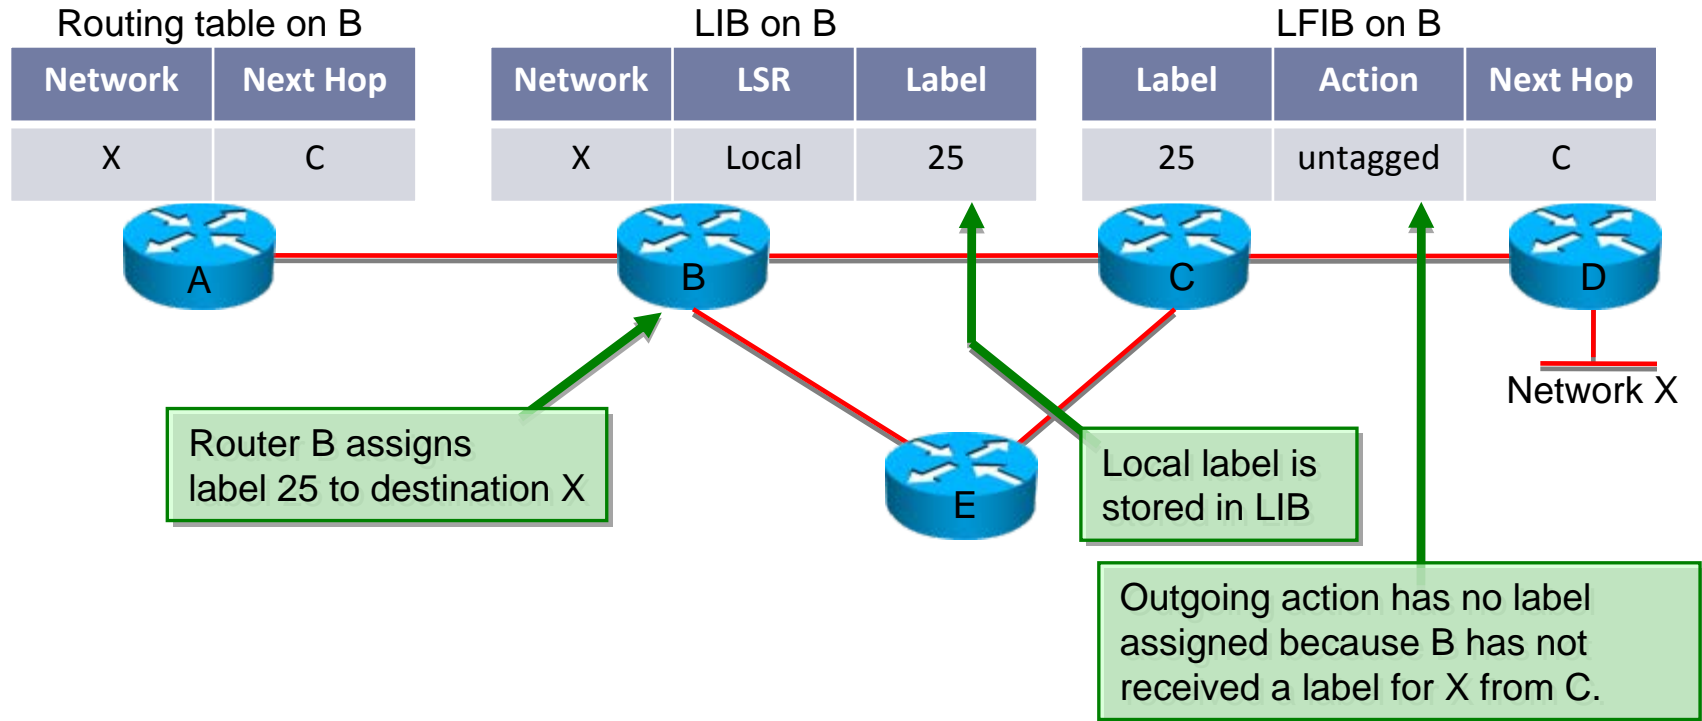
Routing table on B

| Network | Next Hop |
|---|---|
| X | C |

LIB on B

| Network | LSR | Label |
|---|---|---|
| X | Local | 25 |

LFIB on B

| Label | Action | Next Hop |
|---|---|---|
| 25 | untagged | C |

A

B

C

D

E

Network X

Router B assigns label 25 to destination X

Local label is stored in LIB

Outgoing action has no label assigned because B has not received a label for X from C.